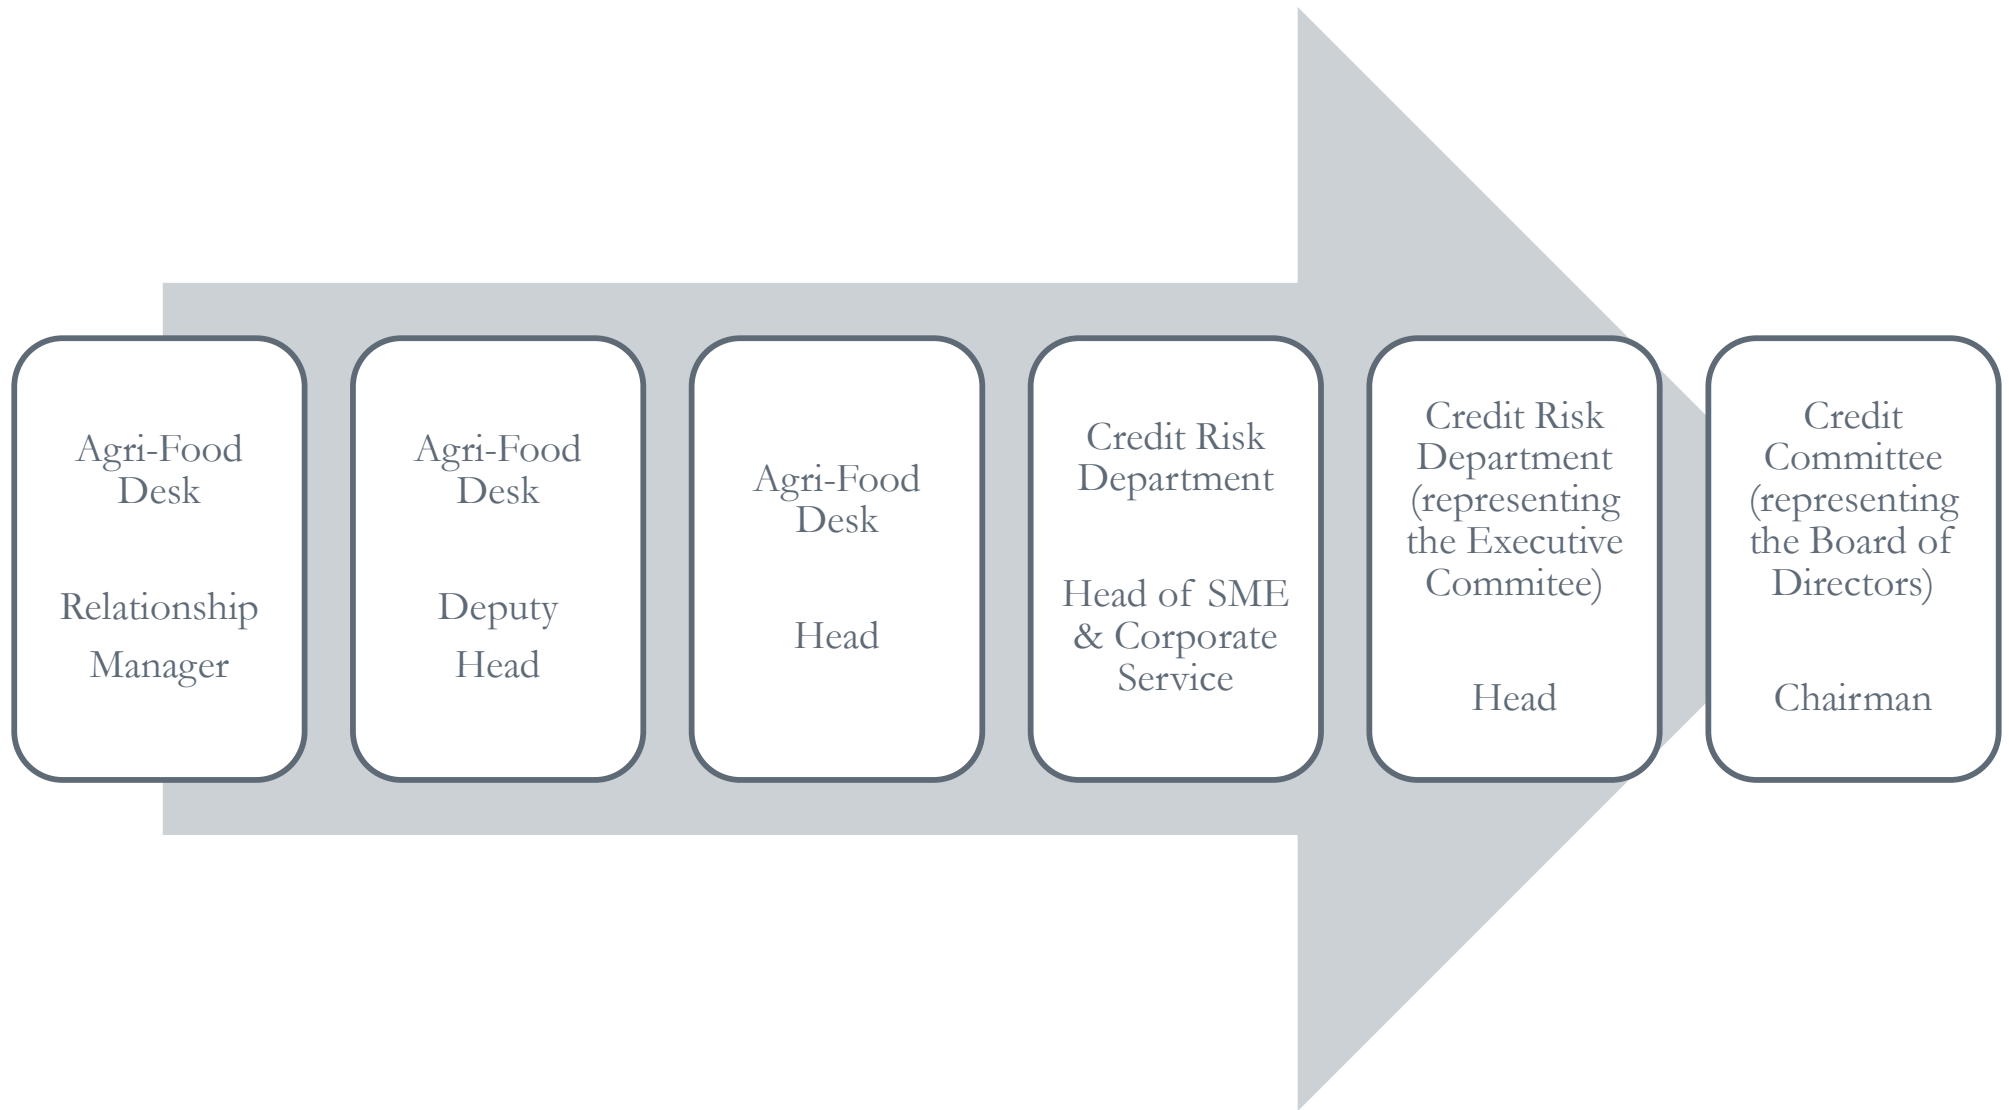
Agri-Food Desk

Relationship Manager

Agri-Food Desk

Deputy Head

Agri-Food Desk

Head

Credit Risk Department

Head of SME & Corporate Service

Credit Risk Department (representing the Executive Commitee)

Head

Credit Committee (representing the Board of Directors)

Chairman